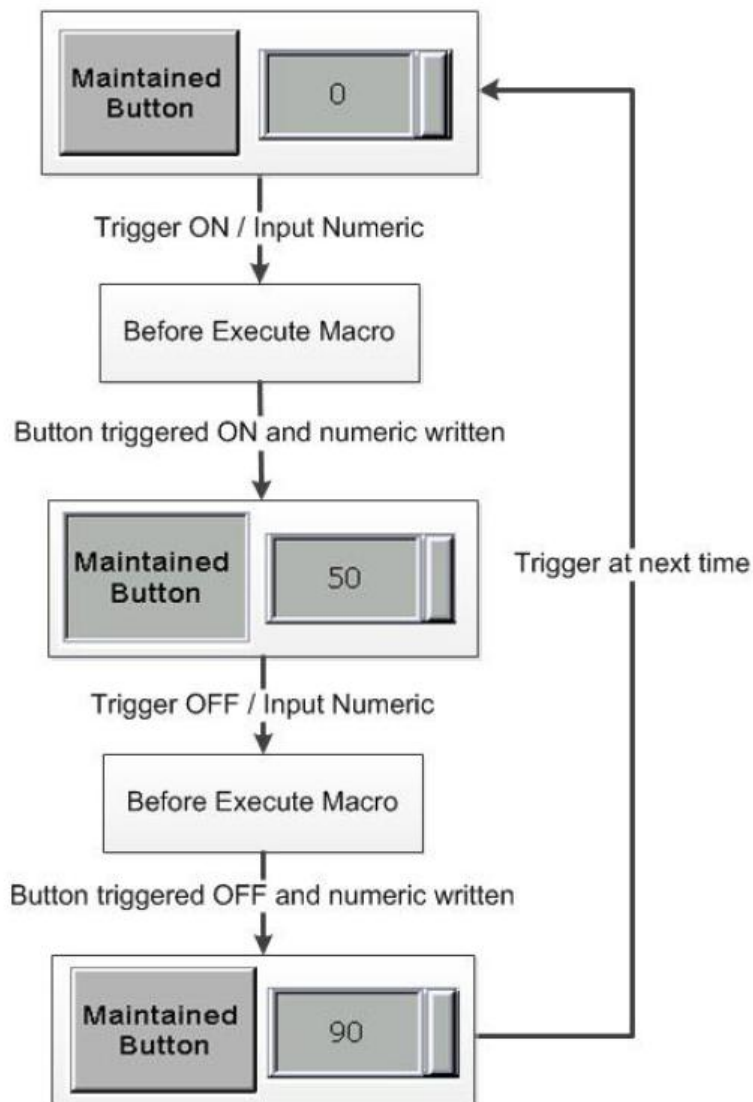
Maintained Button

0

Trigger ON / Input Numeric

Before Execute Macro

Button triggered ON and numeric written

Maintained Button

50

Trigger at next time

Trigger OFF / Input Numeric

Before Execute Macro

Button triggered OFF and numeric written

Maintained Button

90